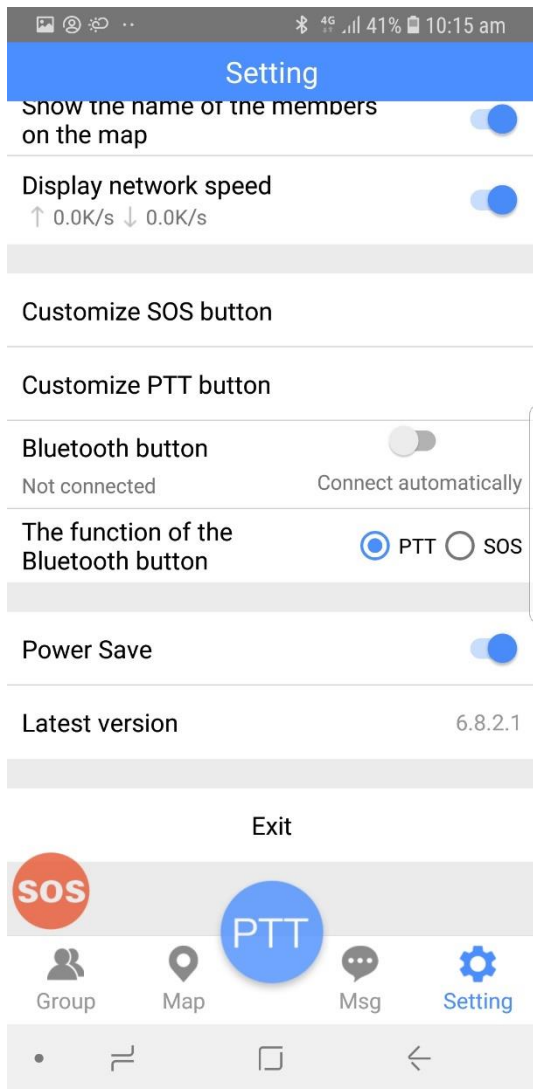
4G 41% 10:15 am

Setting

Show the name of the members on the map

Display network speed
↑ 0.0K/s ↓ 0.0K/s

Customize SOS button

Customize PTT button

Bluetooth button
Not connected
Connect automatically

The function of the Bluetooth button
PTT SOS

Power Save

Latest version 6.8.2.1

Exit

SOS

PTT

Group Map Msg Setting